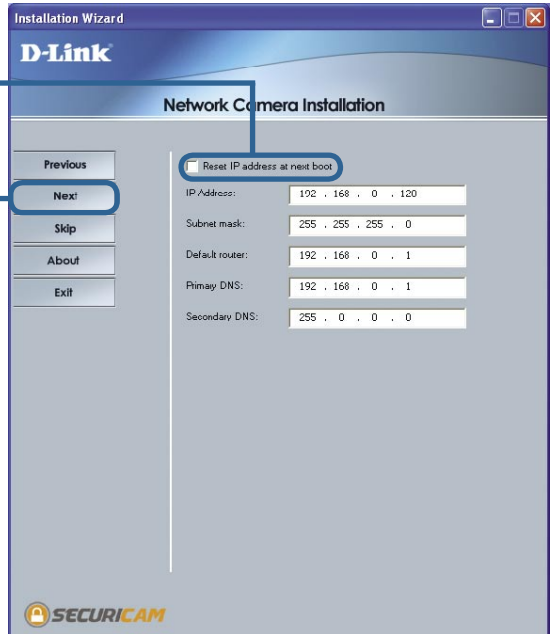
Installation Wizard

D-Link

Network Camera Installation

Previous

Next

Skip

About

Exit

Reset IP address at next boot

IP Address: 192 . 168 . 0 . 120

Subnet mask: 255 . 255 . 255 . 0

Default router: 192 . 168 . 0 . 1

Primay DNS: 192 . 168 . 0 . 1

Secondary DNS: 255 . 0 . 0 . 0

SECURICAM